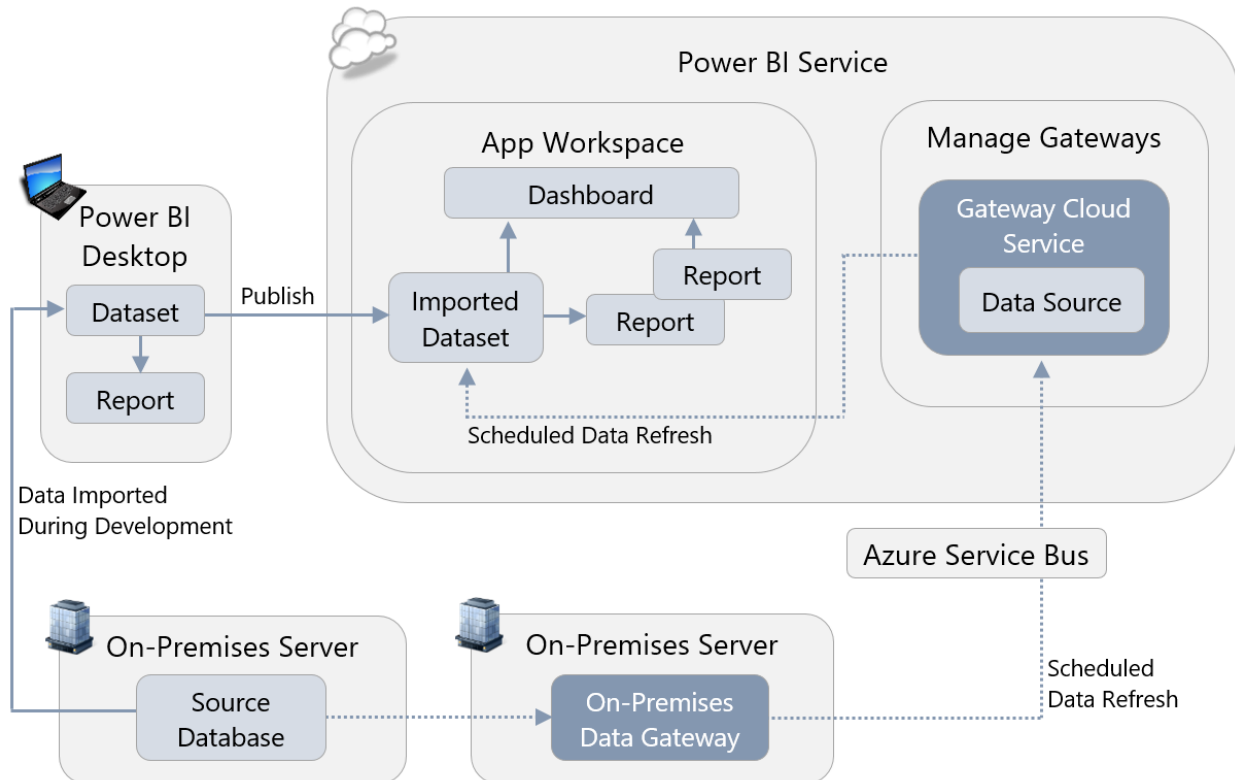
Power BI Service

App Workspace

Dashboard

Report

Imported Dataset

Report

Scheduled Data Refresh

Manage Gateways

Gateway Cloud Service

Data Source

Power BI Desktop

Dataset

Publish

Report

Data Imported During Development

Azure Service Bus

On-Premises Server

Source Database

On-Premises Server

On-Premises Data Gateway

Scheduled Data Refresh